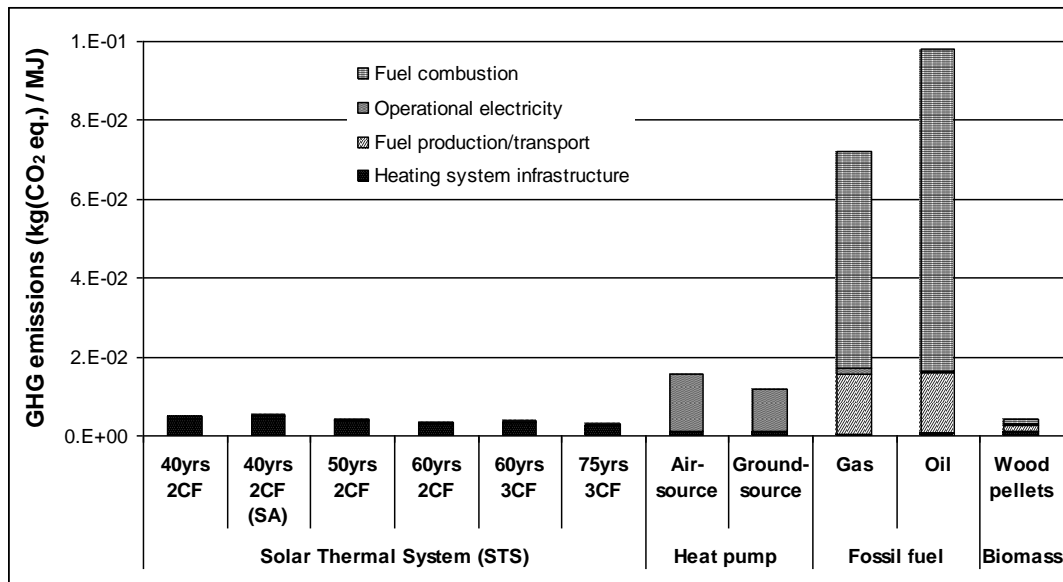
GHG emissions (kg($CO_2$ eq.) / MJ)

1.E-01
8.E-02
6.E-02
4.E-02
2.E-02
0.E+00

Fuel combustion
Operational electricity
Fuel production/transport
Heating system infrastructure

40yrs 2CF
40yrs 2CF (SA)
50yrs 2CF
60yrs 2CF
60yrs 3CF
75yrs 3CF
Air-source
Ground-source
Gas
Oil
Wood pellets

Solar Thermal System (STS)
Heat pump
Fossil fuel
Biomass